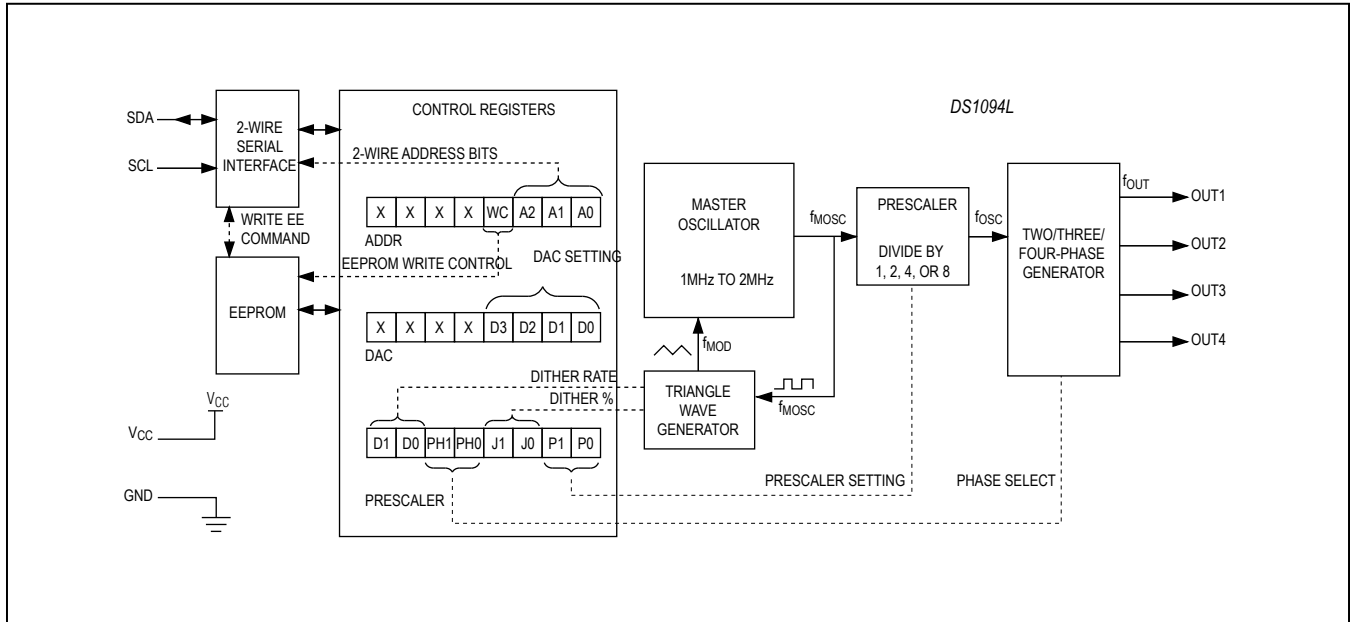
SDA

SCL

2-WIRE SERIAL INTERFACE

WRITE EE COMMAND

EEPROM

$V_{CC}$

$V_{CC}$

GND

CONTROL REGISTERS

2-WIRE ADDRESS BITS

| X | X | X | X | WC | A2 | A1 | A0 |
|---|---|---|---|---|---|---|---|

ADDR

EEPROM WRITE CONTROL

DAC SETTING

| X | X | X | X | D3 | D2 | D1 | D0 |
|---|---|---|---|---|---|---|---|

DAC

DITHER RATE

DITHER %

| D1 | D0 | PH1 | PH0 | J1 | J0 | P1 | P0 |
|---|---|---|---|---|---|---|---|

PRESCALER

DS1094L

MASTER OSCILLATOR

1MHz TO 2MHz

$f_{MOSC}$

$f_{MOD}$

TRIANGLE WAVE GENERATOR

$f_{MOSC}$

PRESCALER

DIVIDE BY 1, 2, 4, OR 8

$f_{OSC}$

PRESCALER SETTING

TWO/THREE/ FOUR-PHASE GENERATOR

$f_{OUT}$

OUT1

OUT2

OUT3

OUT4

PHASE SELECT